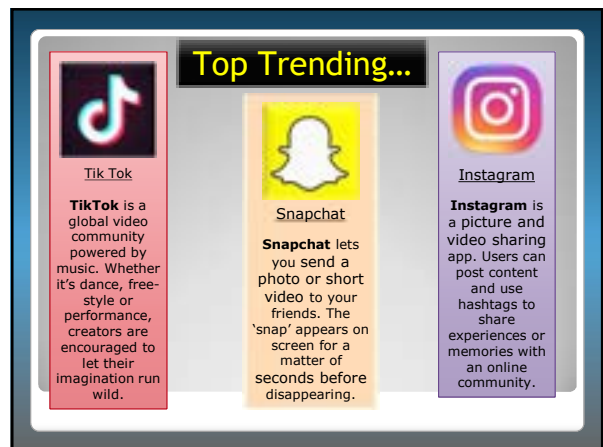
Top Trending…

Tik Tok

**TikTok** is a global video community powered by music. Whether it's dance, freestyle or performance, creators are encouraged to let their imagination run wild.

Snapchat

**Snapchat** lets you send a photo or short video to your friends. The 'snap' appears on screen for a matter of seconds before disappearing.

Instagram

**Instagram** is a picture and video sharing app. Users can post content and use hashtags to share experiences or memories with an online community.